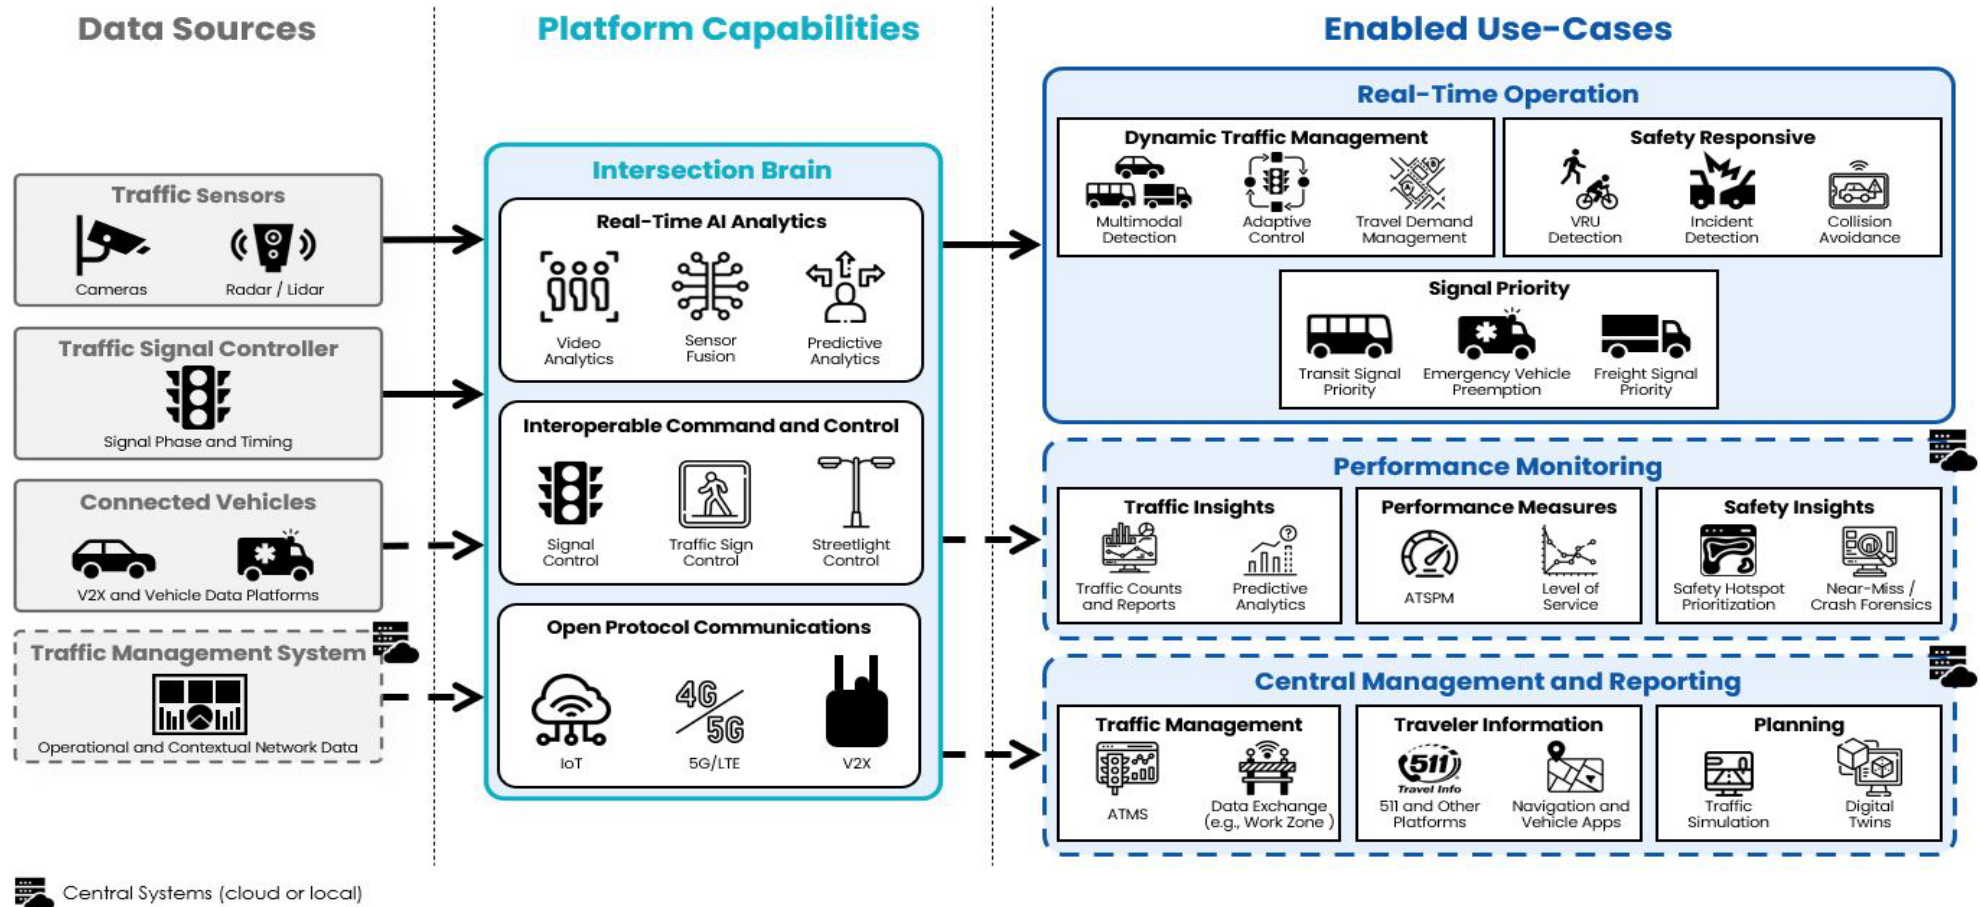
Data Sources

Traffic Sensors
Cameras
Radar / Lidar

Traffic Signal Controller
Signal Phase and Timing

Connected Vehicles
V2X and Vehicle Data Platforms

Traffic Management System
Operational and Contextual Network Data

Platform Capabilities

Intersection Brain

Real-Time AI Analytics
Video Analytics
Sensor Fusion
Predictive Analytics

Interoperable Command and Control
Signal Control
Traffic Sign Control
Streetlight Control

Open Protocol Communications
IoT
4G
5G
5G/LTE
V2X

Enabled Use-Cases

Real-Time Operation

Dynamic Traffic Management
Multimodal Detection
Adaptive Control
Travel Demand Management

Safety Responsive
VRU Detection
Incident Detection
Collision Avoidance

Signal Priority
Transit Signal Priority
Emergency Vehicle Preemption
Freight Signal Priority

Performance Monitoring

Traffic Insights
Traffic Counts and Reports
Predictive Analytics

Performance Measures
ATSPM
Level of Service

Safety Insights
Safety Hotspot Prioritization
Near-Miss / Crash Forensics

Central Management and Reporting

Traffic Management
ATMS
Data Exchange (e.g., Work Zone )

Traveler Information
511 Travel Info
511 and Other Platforms
Navigation and Vehicle Apps

Planning
Traffic Simulation
Digital Twins

Central Systems (cloud or local)